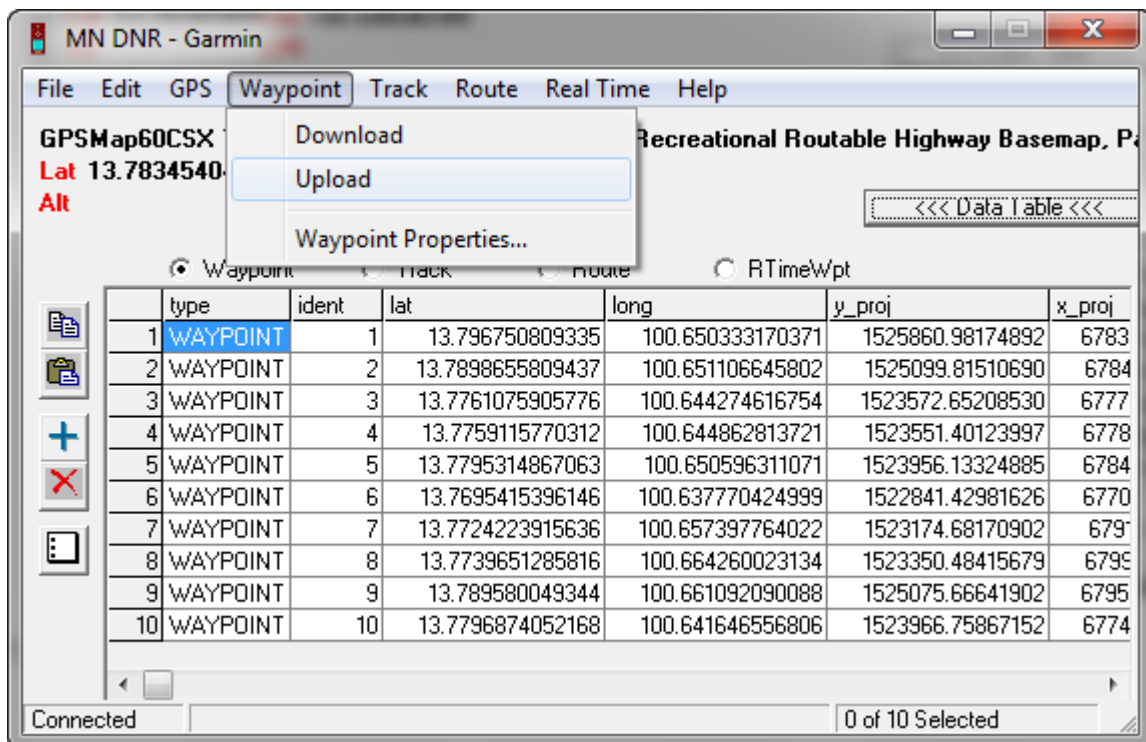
MN DNR - Garmin

File Edit GPS Waypoint Track Route Real Time Help

Download
Upload
Waypoint Properties...

GPSMap60CSX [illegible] Recreational Routable Highway Basemap, P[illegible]
Lat 13.7834540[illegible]
Alt

<<< Data Table <<<

Waypoint Track Route RTimeWpt

| | type | ident | lat | long | y_proj | x_proj |
|---|---|---|---|---|---|---|
| 1 | WAYPOINT | 1 | 13.796750809335 | 100.650333170371 | 1525860.98174892 | 6783 |
| 2 | WAYPOINT | 2 | 13.7898655809437 | 100.651106645802 | 1525099.81510690 | 6784 |
| 3 | WAYPOINT | 3 | 13.7761075905776 | 100.644274616754 | 1523572.65208530 | 6777 |
| 4 | WAYPOINT | 4 | 13.7759115770312 | 100.644862813721 | 1523551.40123997 | 6778 |
| 5 | WAYPOINT | 5 | 13.7795314867063 | 100.650596311071 | 1523956.13324885 | 6784 |
| 6 | WAYPOINT | 6 | 13.7695415396146 | 100.637770424999 | 1522841.42981626 | 6770 |
| 7 | WAYPOINT | 7 | 13.7724223915636 | 100.657397764022 | 1523174.68170902 | 6791 |
| 8 | WAYPOINT | 8 | 13.7739651285816 | 100.664260023134 | 1523350.48415679 | 6799 |
| 9 | WAYPOINT | 9 | 13.789580049344 | 100.661092090088 | 1525075.66641902 | 6795 |
| 10 | WAYPOINT | 10 | 13.7796874052168 | 100.641646556806 | 1523966.75867152 | 6774 |

Connected
0 of 10 Selected